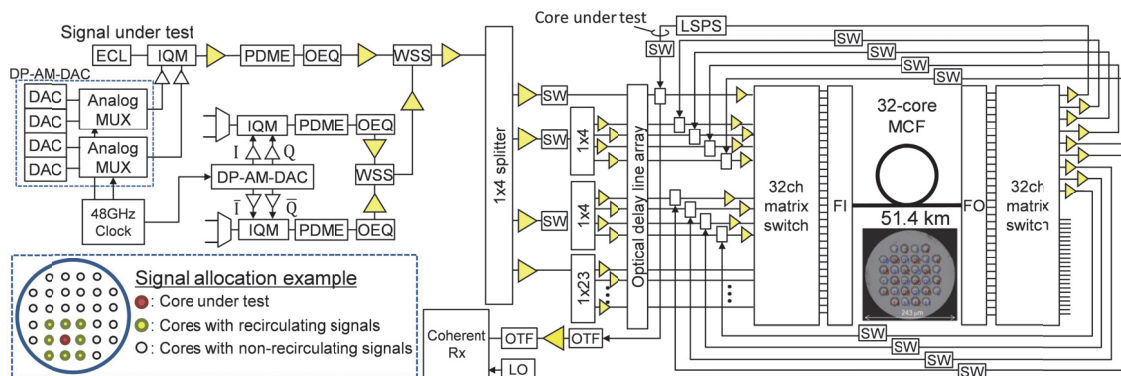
Signal under test
ECL
IQM
PDME
OEQ
WSS
DP-AM-DAC
DAC
DAC
DAC
DAC
Analog MUX
Analog MUX
IQM
PDME
OEQ
I
Q
DP-AM-DAC
WSS
$\bar{I}$
$\bar{Q}$
IQM
PDME
OEQ
48GHz Clock
1x4 splitter
Core under test
LSPS
SW
SW
SW
SW
SW
SW
SW
1x4
1x4
1x23
Optical delay line array
32ch matrix switch
FI
32-core MCF
51.4 km
FO
32ch matrix switch
243 μm
Signal allocation example
: Core under test
: Cores with recirculating signals
: Cores with non-recirculating signals
Coherent Rx
OTF
OTF
LO
SW
SW
SW
SW